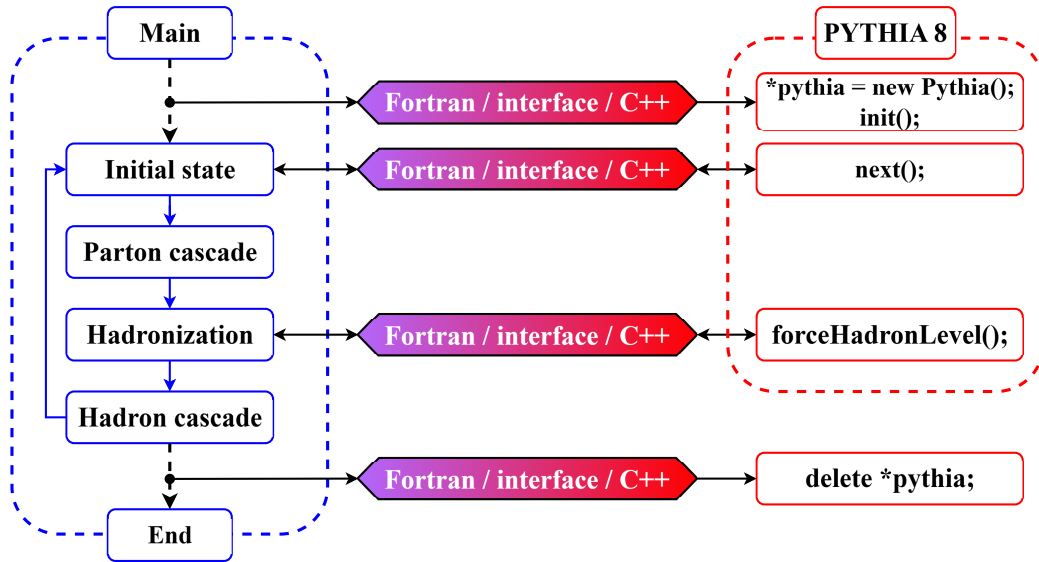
Main

PYTHIA 8

Fortran / interface / C++

*pythia = new Pythia();
init();

Initial state

Fortran / interface / C++

next();

Parton cascade

Hadronization

Fortran / interface / C++

forceHadronLevel();

Hadron cascade

Fortran / interface / C++

delete *pythia;

End